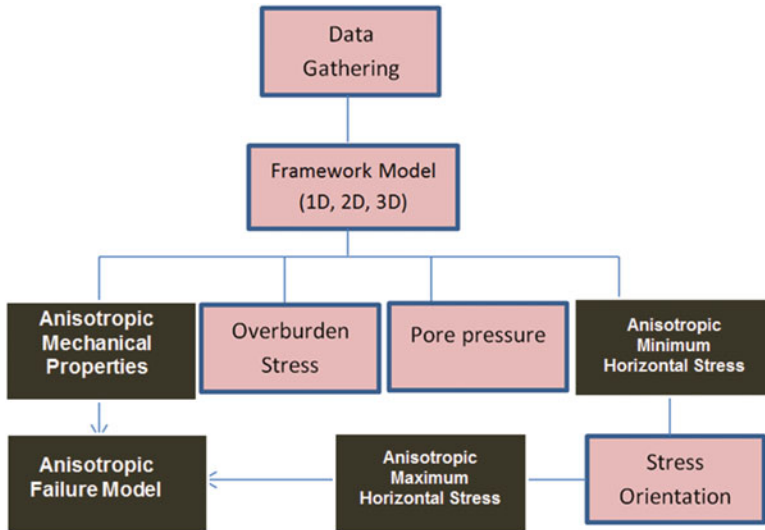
Data Gathering

Framework Model (1D, 2D, 3D)

Anisotropic Mechanical Properties

Overburden Stress

Pore pressure

Anisotropic Minimum Horizontal Stress

Anisotropic Failure Model

Anisotropic Maximum Horizontal Stress

Stress Orientation